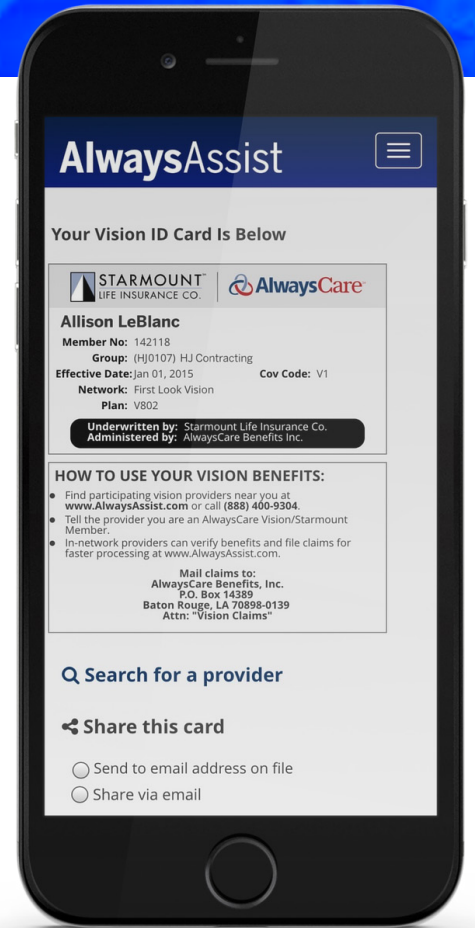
AlwaysAssist

Your Vision ID Card Is Below

STARMOUNT® LIFE INSURANCE CO.
AlwaysCare®

Allison LeBlanc

Member No: 142118
Group: (HJ0107) HJ Contracting
Effective Date: Jan 01, 2015
Cov Code: V1
Network: First Look Vision
Plan: V802

Underwritten by: Starmount Life Insurance Co.
Administered by: AlwaysCare Benefits Inc.

HOW TO USE YOUR VISION BENEFITS:

- Find participating vision providers near you at www.AlwaysAssist.com or call (888) 400-9304.
- Tell the provider you are an AlwaysCare Vision/Starmount Member.
- In-network providers can verify benefits and file claims for faster processing at www.AlwaysAssist.com.

Mail claims to:
AlwaysCare Benefits, Inc.
P.O. Box 14389
Baton Rouge, LA 70898-0139
Attn: "Vision Claims"

Search for a provider

Share this card

Send to email address on file
Share via email